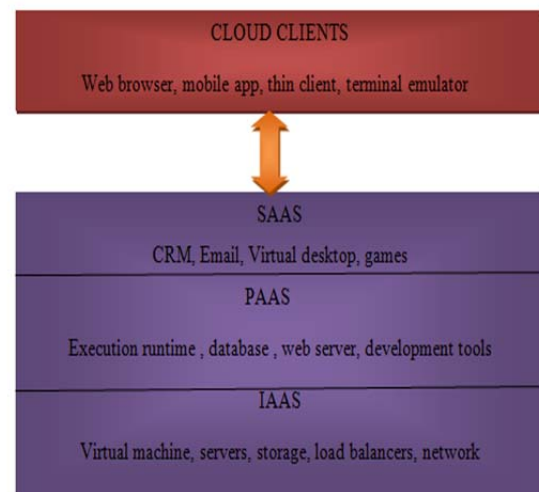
CLOUD CLIENTS

Web browser, mobile app, thin client, terminal emulator

SAAS

CRM, Email, Virtual desktop, games

PAAS

Execution runtime , database , web server, development tools

IAAS

Virtual machine, servers, storage, load balancers, network